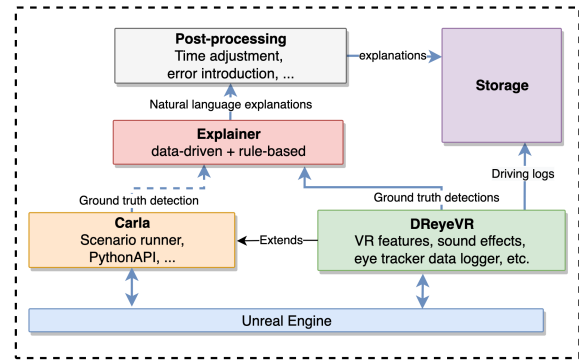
Post-processing
Time adjustment, error introduction, ...

explanations

Storage

Natural language explanations

Explainer
data-driven + rule-based

Driving logs

Ground truth detection

Ground truth detections

Carla
Scenario runner, PythonAPI, ...

Extends

DReyeVR
VR features, sound effects, eye tracker data logger, etc.

Unreal Engine